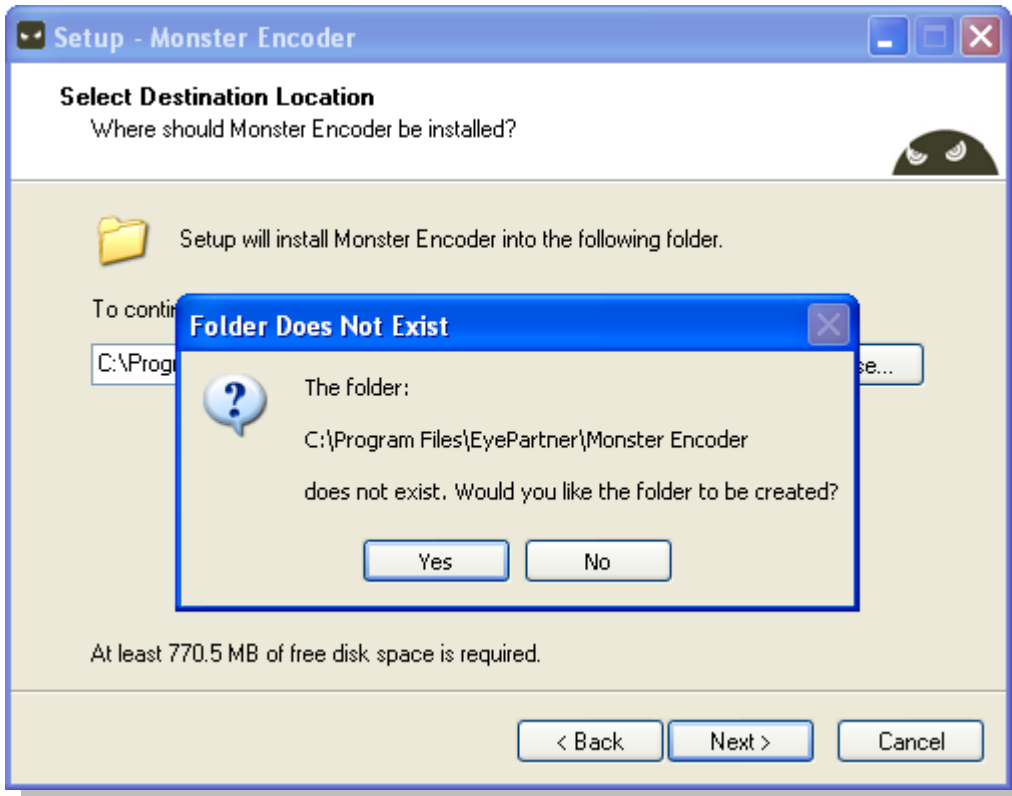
Setup - Monster Encoder

Select Destination Location
Where should Monster Encoder be installed?

Setup will install Monster Encoder into the following folder.

To conti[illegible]

C:\Progr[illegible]

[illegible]se...

Folder Does Not Exist

The folder:

C:\Program Files\EyePartner\Monster Encoder

does not exist. Would you like the folder to be created?

Yes

No

At least 770.5 MB of free disk space is required.

< Back

Next >

Cancel